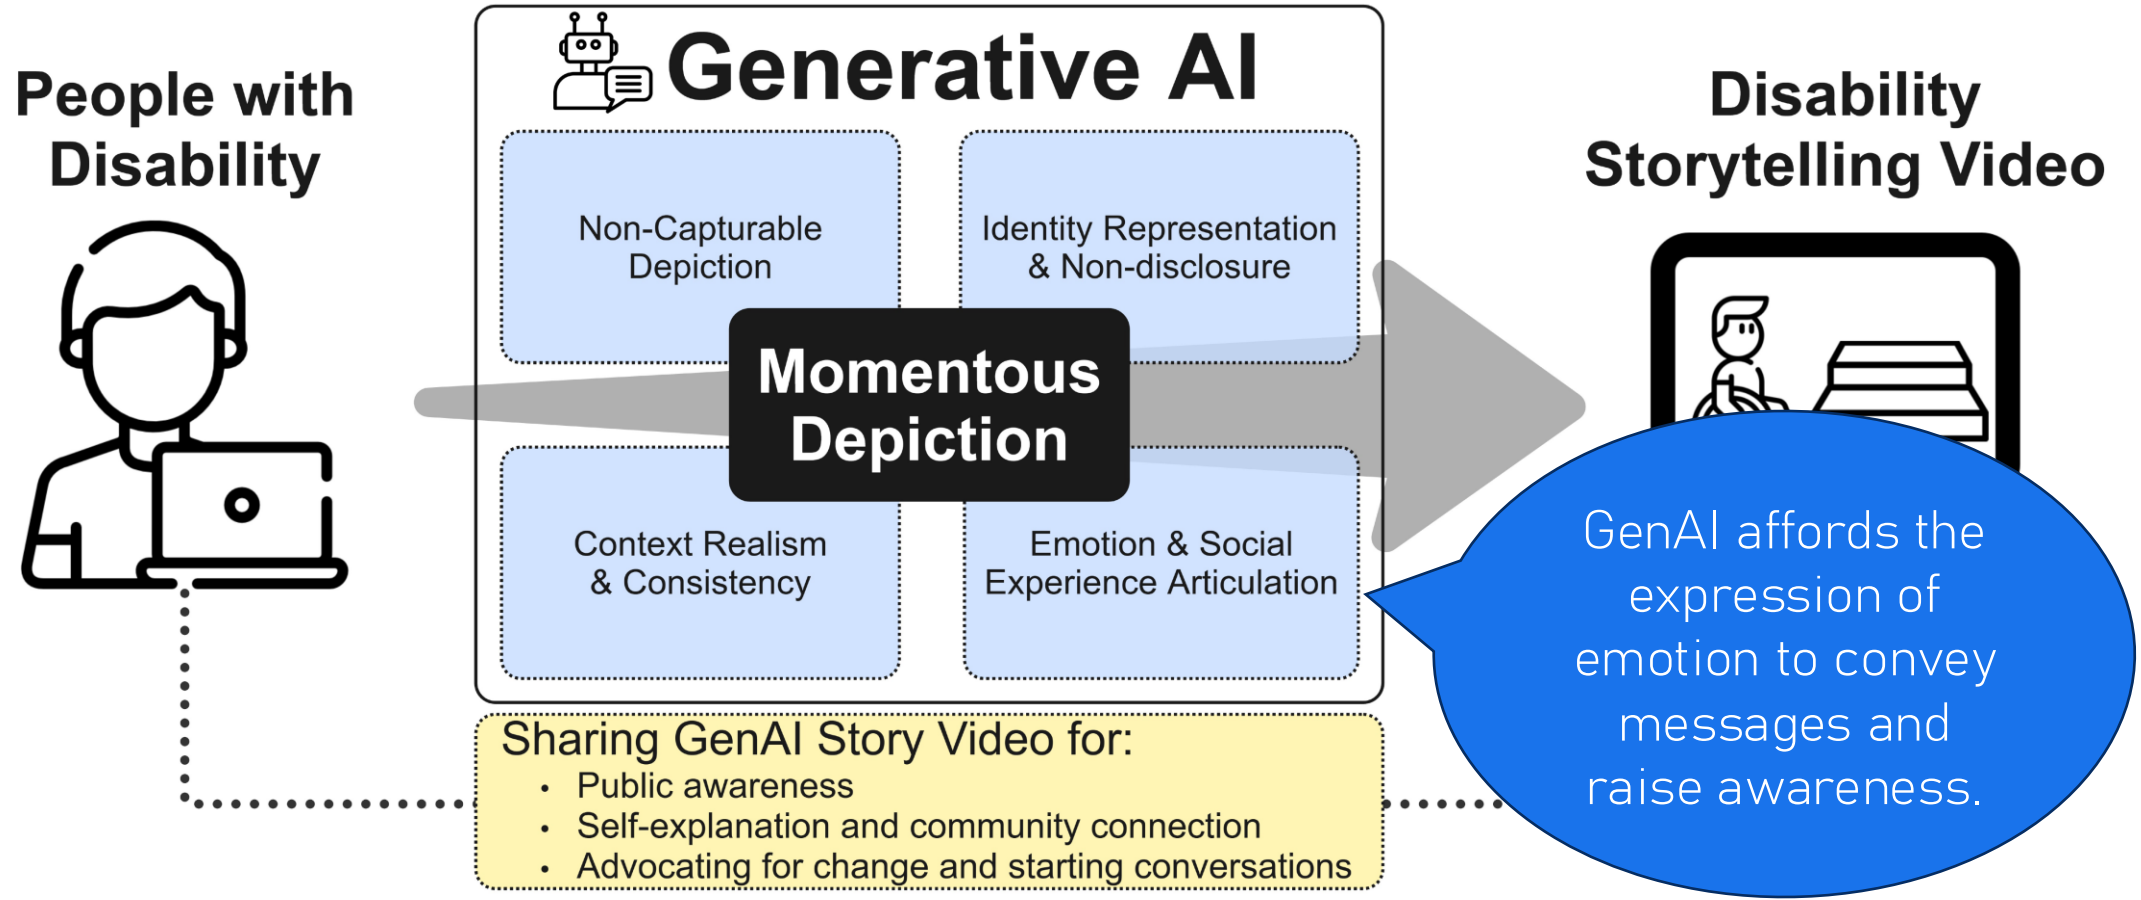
People with Disability

Generative AI

Non-Capturable Depiction

Identity Representation & Non-disclosure

Momentous Depiction

Context Realism & Consistency

Emotion & Social Experience Articulation

Disability Storytelling Video

GenAI affords the expression of emotion to convey messages and raise awareness.

Sharing GenAI Story Video for:
• Public awareness
• Self-explanation and community connection
• Advocating for change and starting conversations